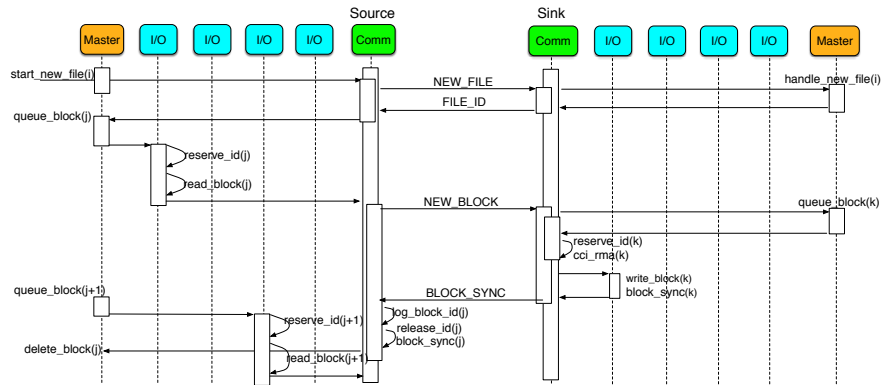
Source

Sink

Master

I/O

I/O

I/O

I/O

Comm

Comm

I/O

I/O

I/O

I/O

Master

start_new_file(i)

NEW_FILE

handle_new_file(i)

FILE_ID

queue_block(j)

reserve_id(j)

read_block(j)

NEW_BLOCK

queue_block(k)

reserve_id(k)

cci_rma(k)

write_block(k)

block_sync(k)

queue_block(j+1)

BLOCK_SYNC

log_block_id(j)

reserve_id(j+1)

release_id(j)

delete_block(j)

block_sync(j)

read_block(j+1)